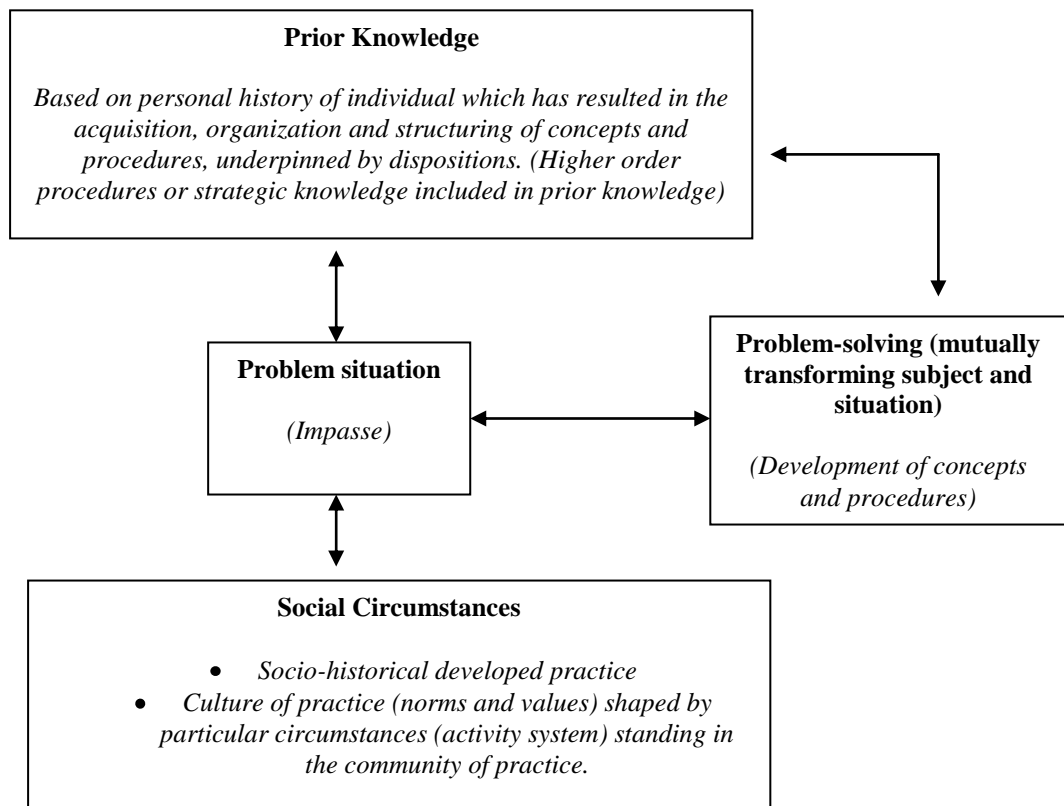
**Prior Knowledge**

*Based on personal history of individual which has resulted in the acquisition, organization and structuring of concepts and procedures, underpinned by dispositions. (Higher order procedures or strategic knowledge included in prior knowledge)*

**Problem situation**

*(Impasse)*

**Problem-solving (mutually transforming subject and situation)**

*(Development of concepts and procedures)*

**Social Circumstances**

- *Socio-historical developed practice*
- *Culture of practice (norms and values) shaped by particular circumstances (activity system) standing in the community of practice.*